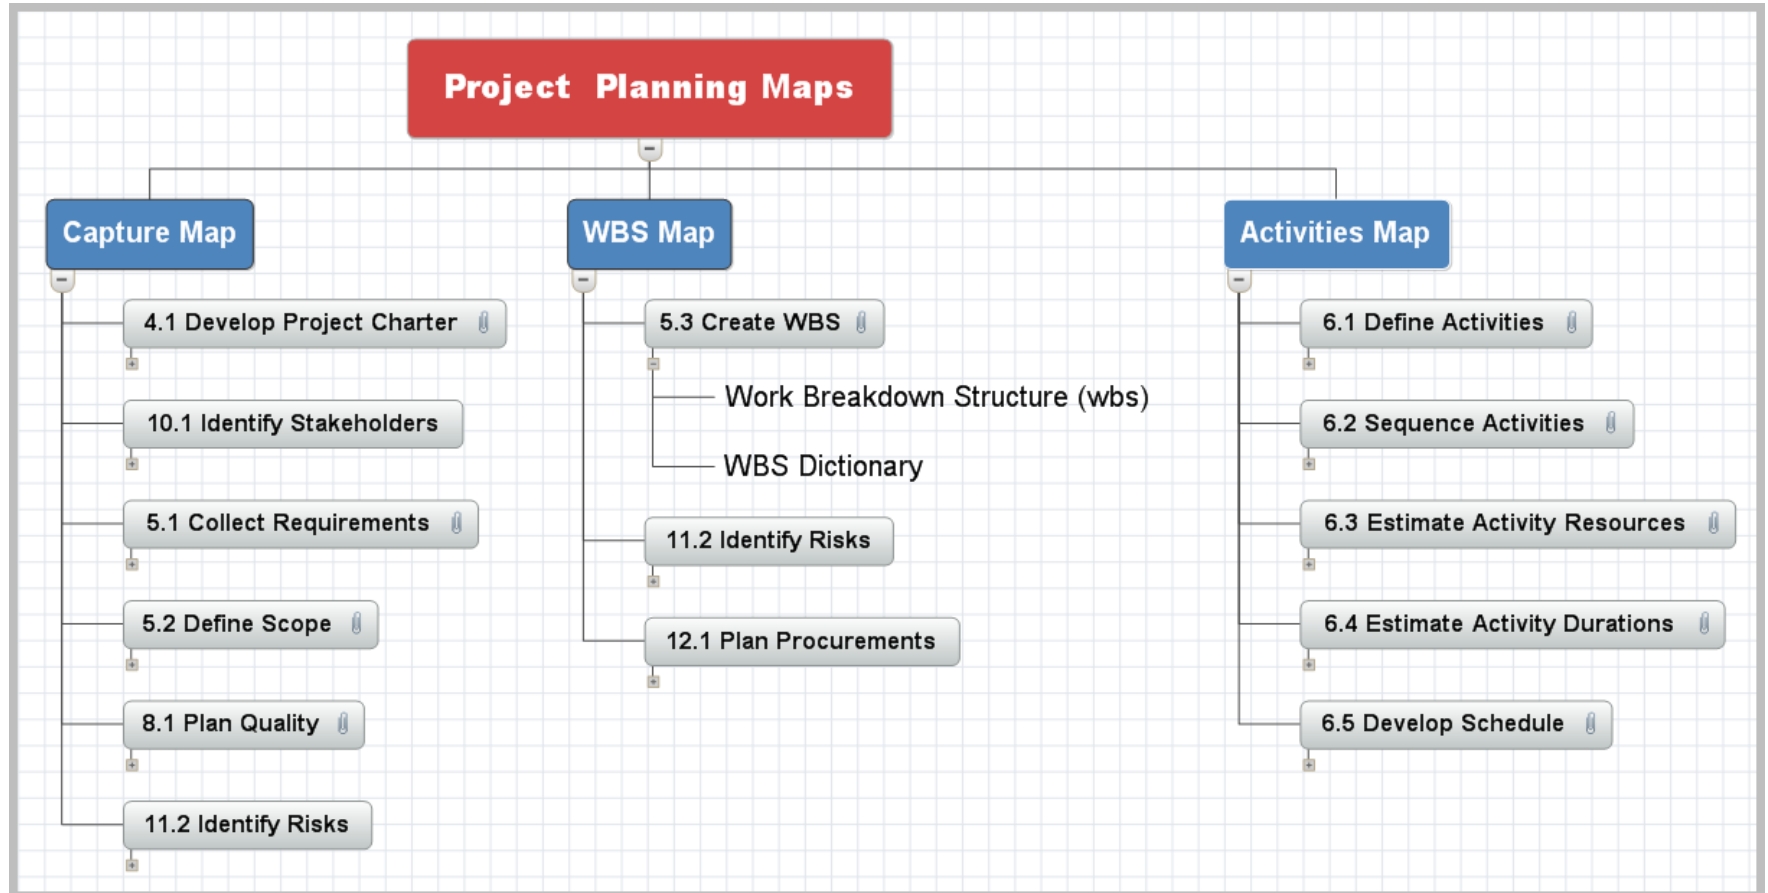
Project Planning Maps

Capture Map

4.1 Develop Project Charter

10.1 Identify Stakeholders

5.1 Collect Requirements

5.2 Define Scope

8.1 Plan Quality

11.2 Identify Risks

WBS Map

5.3 Create WBS

Work Breakdown Structure (wbs)

WBS Dictionary

11.2 Identify Risks

12.1 Plan Procurements

Activities Map

6.1 Define Activities

6.2 Sequence Activities

6.3 Estimate Activity Resources

6.4 Estimate Activity Durations

6.5 Develop Schedule